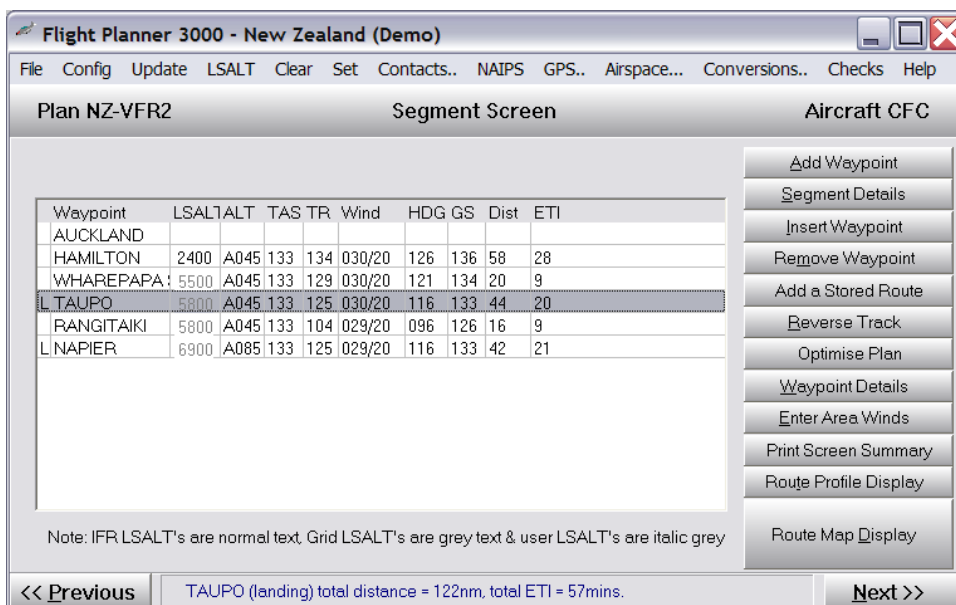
Flight Planner 3000 - New Zealand (Demo)

File Config Update LSALT Clear Set Contacts.. NAIPS GPS.. Airspace... Conversions.. Checks Help

Plan NZ-VFR2 Segment Screen Aircraft CFC

| | Waypoint | LSALT | ALT | TAS | TR | Wind | HDG | GS | Dist | ETI |
|---|---|---|---|---|---|---|---|---|---|---|
| | AUCKLAND | | | | | | | | | |
| | HAMILTON | 2400 | A045 | 133 | 134 | 030/20 | 126 | 136 | 58 | 28 |
| | WHAREPAPA | 5500 | A045 | 133 | 129 | 030/20 | 121 | 134 | 20 | 9 |
| L | TAUPO | 5800 | A045 | 133 | 125 | 030/20 | 116 | 133 | 44 | 20 |
| | RANGITAIKI | 5800 | A045 | 133 | 104 | 029/20 | 096 | 126 | 16 | 9 |
| L | NAPIER | 6900 | A085 | 133 | 125 | 029/20 | 116 | 133 | 42 | 21 |

Add Waypoint
Segment Details
Insert Waypoint
Remove Waypoint
Add a Stored Route
Reverse Track
Optimise Plan
Waypoint Details
Enter Area Winds
Print Screen Summary
Route Profile Display
Route Map Display

Note: IFR LSALT's are normal text, Grid LSALT's are grey text & user LSALT's are italic grey

<< Previous TAUPO (landing) total distance = 122nm, total ETI = 57mins. Next >>